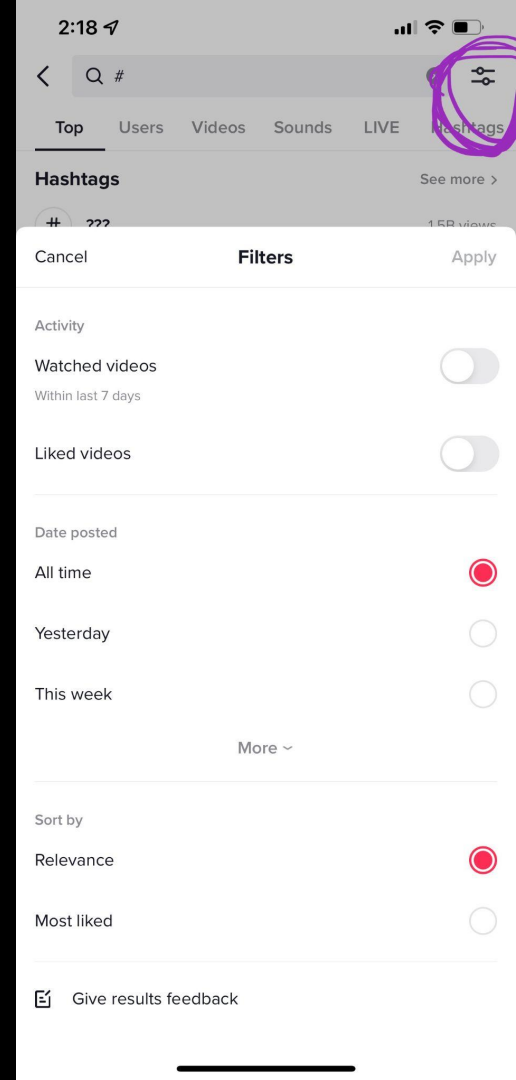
2:18

#

Top Users Videos Sounds LIVE Hashtags

Hashtags See more >

??? 1.5B views

Cancel Filters Apply

Activity

Watched videos

Within last 7 days

Liked videos

Date posted

All time

Yesterday

This week

More

Sort by

Relevance

Most liked

Give results feedback